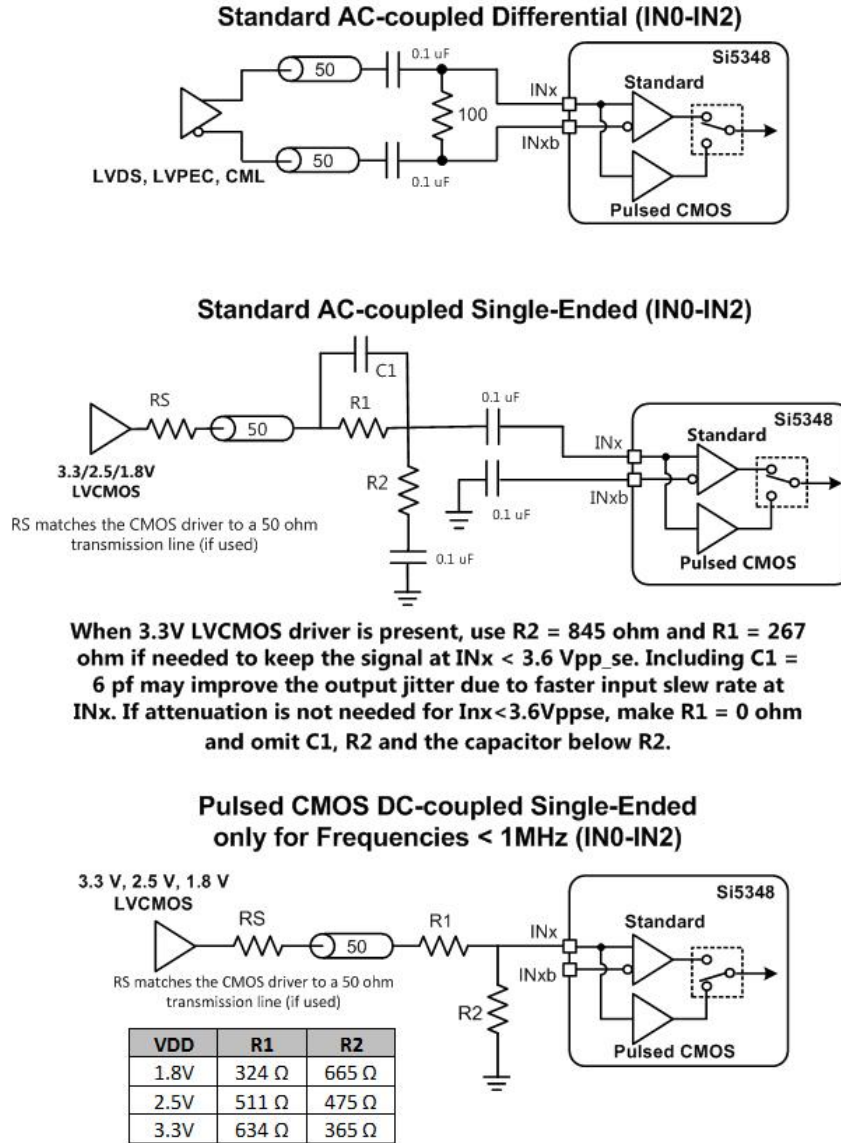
Standard AC-coupled Differential (IN0-IN2)

50

0.1 uF

Si5348

INx

Standard

100

INxb

50

LVDS, LVPEC, CML

0.1 uF

Pulsed CMOS

Standard AC-coupled Single-Ended (IN0-IN2)

C1

RS

R1

0.1 uF

Si5348

50

INx

Standard

3.3/2.5/1.8V LVCMOS

R2

INxb

0.1 uF

RS matches the CMOS driver to a 50 ohm transmission line (if used)

0.1 uF

Pulsed CMOS

When 3.3V LVCMOS driver is present, use R2 = 845 ohm and R1 = 267 ohm if needed to keep the signal at INx < 3.6 Vpp_se. Including C1 = 6 pf may improve the output jitter due to faster input slew rate at INx. If attenuation is not needed for Inx<3.6Vppse, make R1 = 0 ohm and omit C1, R2 and the capacitor below R2.

Pulsed CMOS DC-coupled Single-Ended only for Frequencies < 1MHz (IN0-IN2)

3.3 V, 2.5 V, 1.8 V LVCMOS

Si5348

RS

R1

INx

Standard

50

INxb

RS matches the CMOS driver to a 50 ohm transmission line (if used)

R2

| VDD | R1 | R2 |
|---|---|---|
| 1.8V | 324 Ω | 665 Ω |
| 2.5V | 511 Ω | 475 Ω |
| 3.3V | 634 Ω | 365 Ω |

Pulsed CMOS